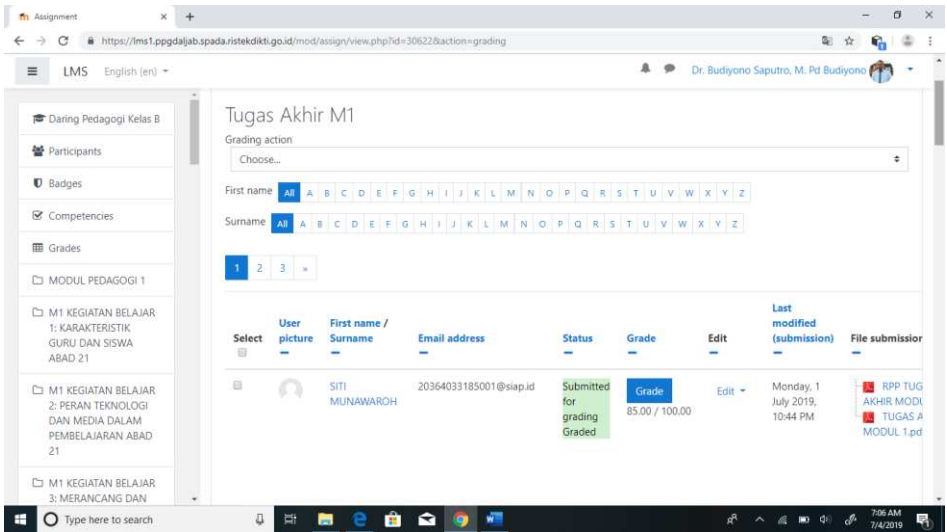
Assignment

https://lms1.ppgdaljab.spada.ristekdikti.go.id/mod/assign/view.php?id=30622&action=grading

LMS English (en)

Dr. Budiyono Saputro, M. Pd Budiyono

Daring Pedagogi Kelas B

Participants

Badges

Competencies

Grades

MODUL PEDAGOGI 1

M1 KEGIATAN BELAJAR 1: KARAKTERISTIK GURU DAN SISWA ABAD 21

M1 KEGIATAN BELAJAR 2: PERAN TEKNOLOGI DAN MEDIA DALAM PEMBELAJARAN ABAD 21

M1 KEGIATAN BELAJAR 3: MERANCANG DAN

Tugas Akhir M1

Grading action

Choose...

First name All A B C D E F G H I J K L M N O P Q R S T U V W X Y Z

Surname All A B C D E F G H I J K L M N O P Q R S T U V W X Y Z

1 2 3 »

| Select | User picture | First name / Surname | Email address | Status | Grade | Edit | Last modified (submission) | File submissio |
|---|---|---|---|---|---|---|---|---|
| | | SITI MUNAWAROH | 20364033185001@siap.id | Submitted for grading Graded | Grade 85.00 / 100.00 | Edit | Monday, 1 July 2019, 10:44 PM | RPP TUG AKHIR MODU TUGAS A MODUL 1.pd |

Type here to search

7:06 AM 7/4/2019